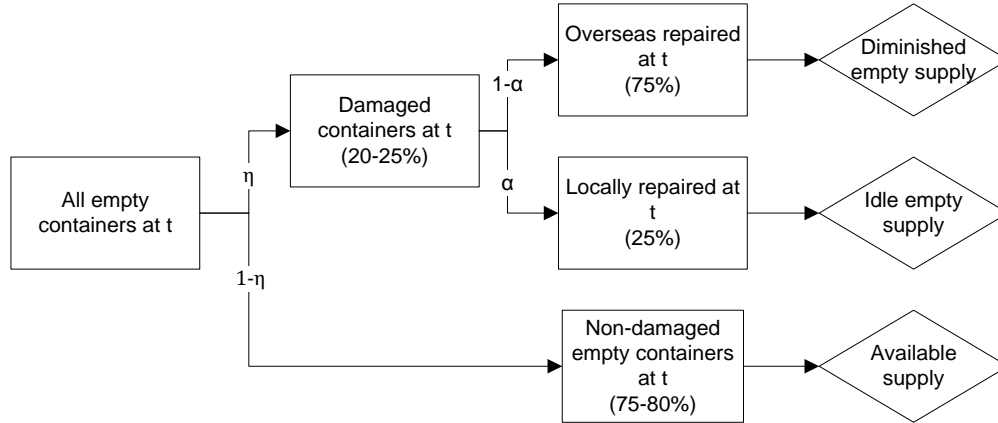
All empty containers at t

η

Damaged containers at t (20-25%)

1-α

Overseas repaired at t (75%)

Diminished empty supply

α

Locally repaired at t (25%)

Idle empty supply

1-η

Non-damaged empty containers at t (75-80%)

Available supply